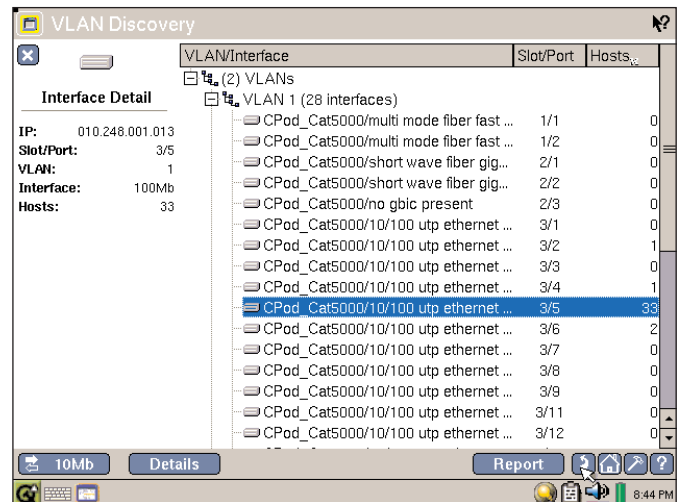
VLAN Discovery

Interface Detail

IP: 010.248.001.013
Slot/Port: 3/5
VLAN: 1
Interface: 100Mb
Hosts: 33

| VLAN/Interface | Slot/Port | Hosts |
|---|---|---|
| (2) VLANs | | |
| VLAN 1 (28 interfaces) | | |
| CPod_Cat5000/multi mode fiber fast ... | 1/1 | 0 |
| CPod_Cat5000/multi mode fiber fast ... | 1/2 | 0 |
| CPod_Cat5000/short wave fiber gig... | 2/1 | 0 |
| CPod_Cat5000/short wave fiber gig... | 2/2 | 0 |
| CPod_Cat5000/no gbic present | 2/3 | 0 |
| CPod_Cat5000/10/100 utp ethernet ... | 3/1 | 0 |
| CPod_Cat5000/10/100 utp ethernet ... | 3/2 | 1 |
| CPod_Cat5000/10/100 utp ethernet ... | 3/3 | 0 |
| CPod_Cat5000/10/100 utp ethernet ... | 3/4 | 1 |
| CPod_Cat5000/10/100 utp ethernet ... | 3/5 | 33 |
| CPod_Cat5000/10/100 utp ethernet ... | 3/6 | 2 |
| CPod_Cat5000/10/100 utp ethernet ... | 3/7 | 0 |
| CPod_Cat5000/10/100 utp ethernet ... | 3/8 | 0 |
| CPod_Cat5000/10/100 utp ethernet ... | 3/9 | 0 |
| CPod_Cat5000/10/100 utp ethernet ... | 3/11 | 0 |
| CPod_Cat5000/10/100 utp ethernet ... | 3/12 | 0 |

10Mb Details Report

8:44 PM